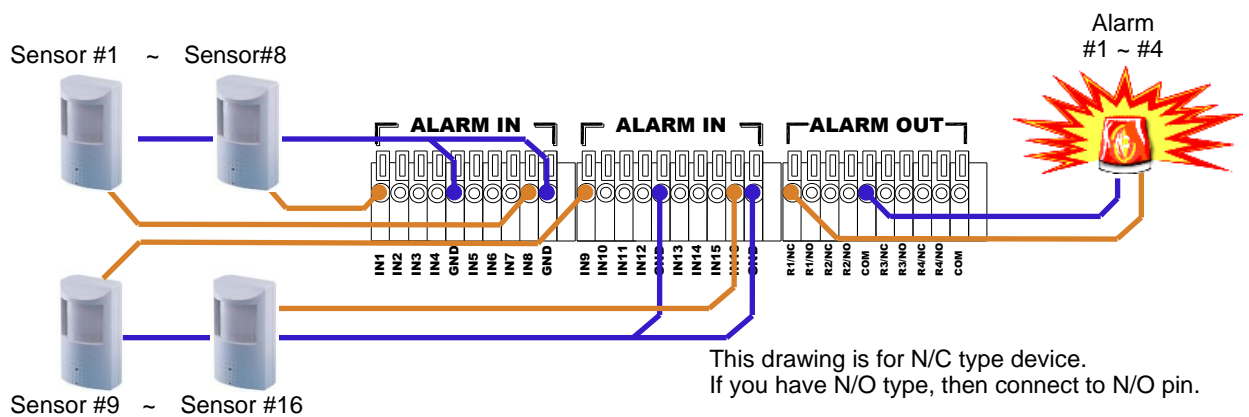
Sensor #1 ~ Sensor#8

Alarm
#1 ~ #4

ALARM IN

ALARM IN

ALARM OUT

IN1 IN2 IN3 IN4 GND IN5 IN6 IN7 IN8 GND

IN9 IN10 IN11 IN12 GND IN13 IN14 IN15 IN16 GND

R1/NC R1/NO R2/NC R2/NO COM R3/NC R3/NO R4/NC R4/NO COM

Sensor #9 ~ Sensor #16

This drawing is for N/C type device.
If you have N/O type, then connect to N/O pin.